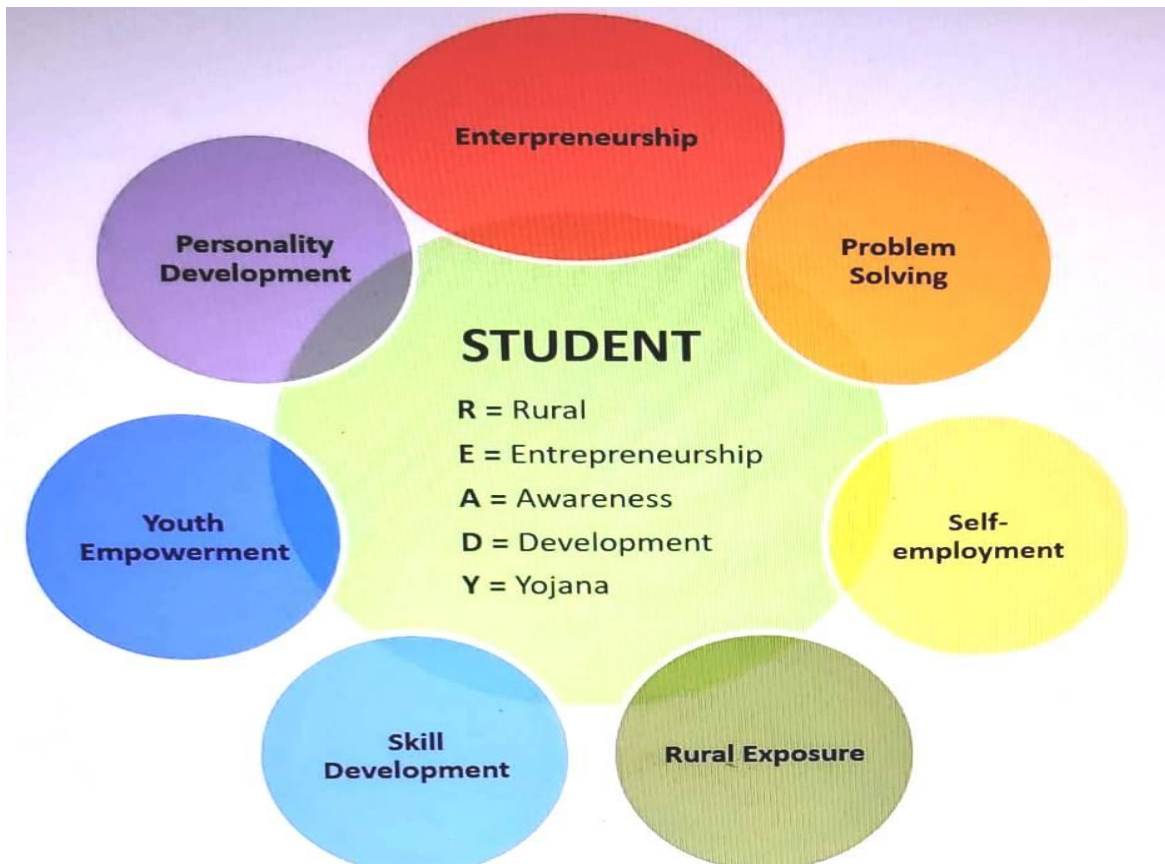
Enterpreneurship

Problem Solving

Self-employment

Rural Exposure

Skill Development

Youth Empowerment

Personality Development

STUDENT

R = Rural
E = Entrepreneurship
A = Awareness
D = Development
Y = Yojana